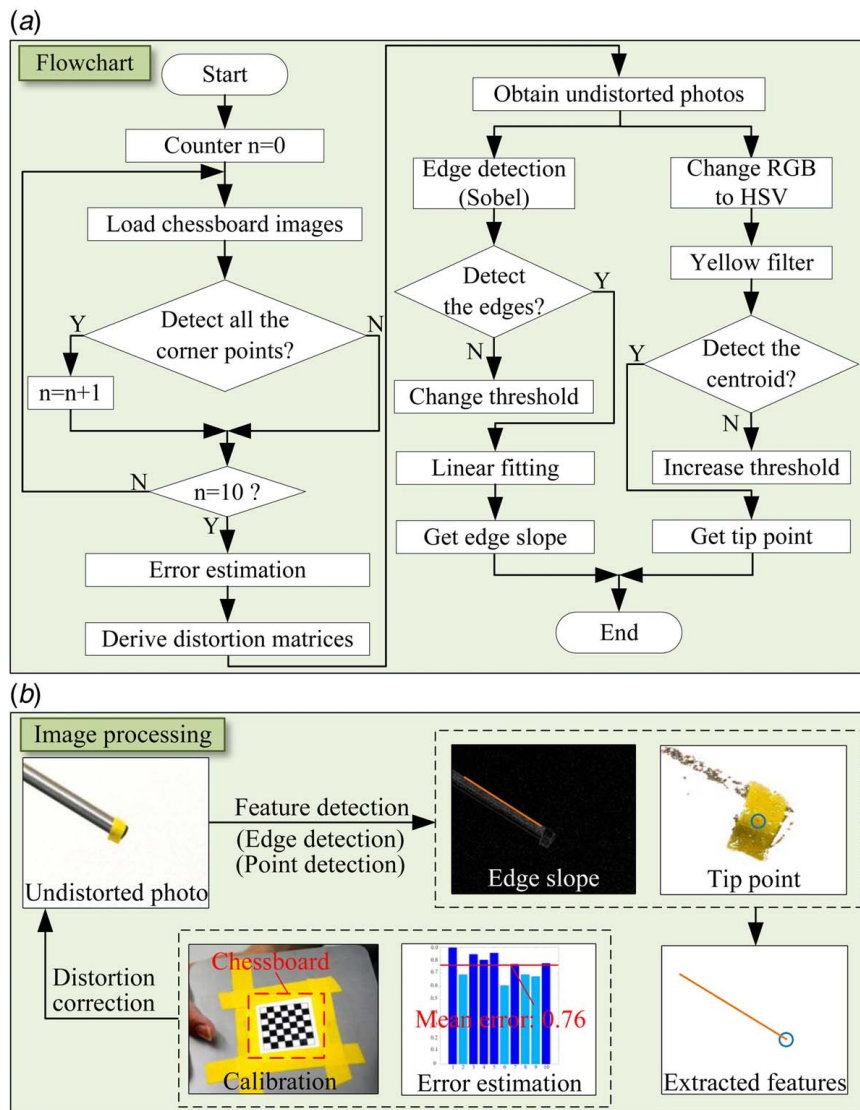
(a)

Flowchart

Start

Counter n=0

Load chessboard images

Detect all the corner points?

Y

N

n=n+1

n=10 ?

N

Y

Error estimation

Derive distortion matrices

Obtain undistorted photos

Edge detection (Sobel)

Detect the edges?

Y

N

Change threshold

Linear fitting

Get edge slope

Change RGB to HSV

Yellow filter

Detect the centroid?

Y

N

Increase threshold

Get tip point

End

(b)

Image processing

Undistorted photo

Feature detection

(Edge detection)

(Point detection)

Edge slope

Tip point

Distortion correction

Chessboard

Calibration

Mean error: 0.76

Error estimation

Extracted features